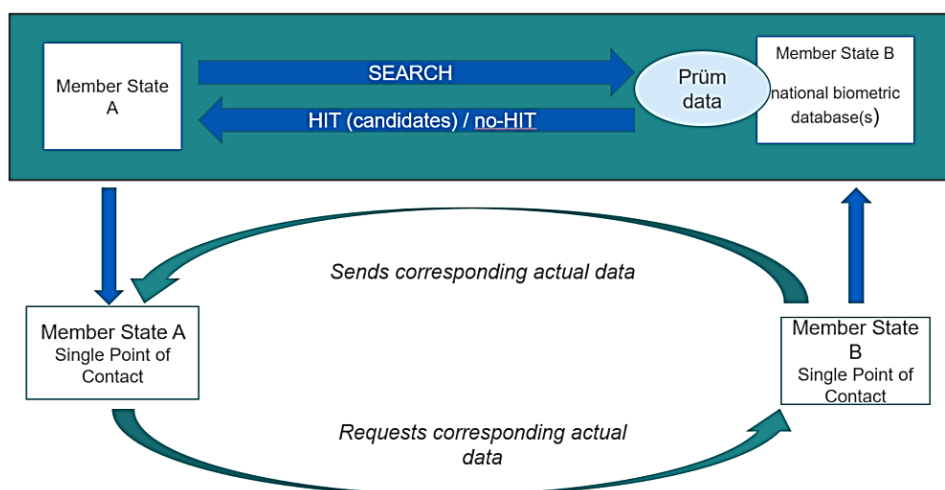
Member State A

SEARCH

HIT (candidates) / no-HIT

Prüm data

Member State B

national biometric database(s)

Sends corresponding actual data

Member State A Single Point of Contact

Member State B Single Point of Contact

Requests corresponding actual data